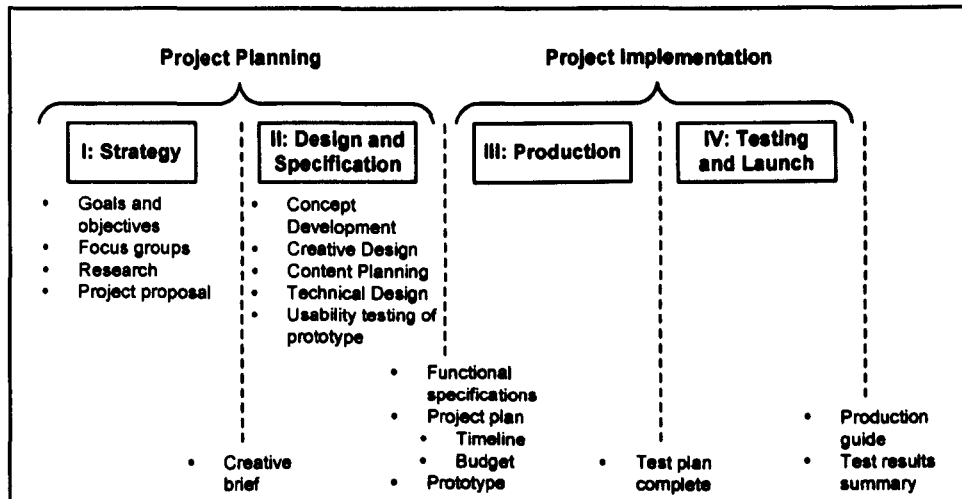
Project Planning

Project Implementation

I: Strategy

II: Design and Specification

III: Production

IV: Testing and Launch

- Goals and objectives
- Focus groups
- Research
- Project proposal

- Concept Development
- Creative Design
- Content Planning
- Technical Design
- Usability testing of prototype

- Functional specifications
- Project plan
  - Timeline
  - Budget
- Prototype

- Creative brief

- Test plan complete

- Production guide
- Test results summary